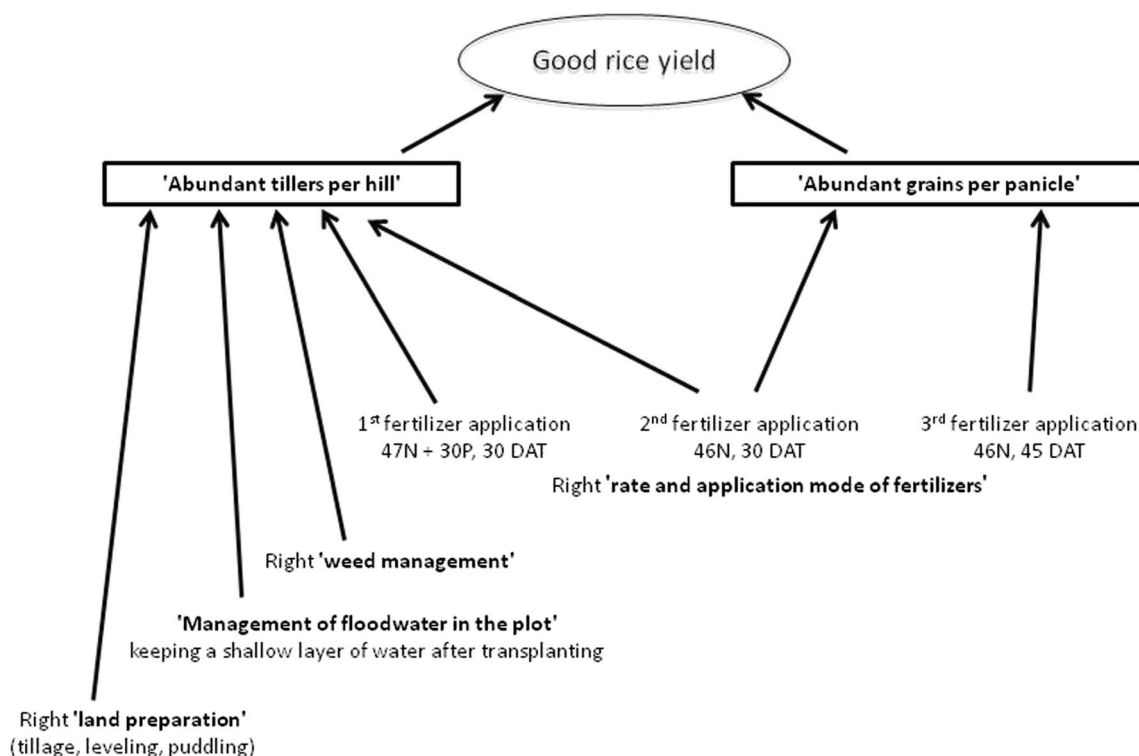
Good rice yield

'Abundant tillers per hill'

'Abundant grains per panicle'

1$^{st}$ fertilizer application
47N + 30P, 30 DAT

2$^{nd}$ fertilizer application
46N, 30 DAT

3$^{rd}$ fertilizer application
46N, 45 DAT

Right 'rate and application mode of fertilizers'

Right 'weed management'

'Management of floodwater in the plot'
keeping a shallow layer of water after transplanting

Right 'land preparation'
(tillage, leveling, puddling)